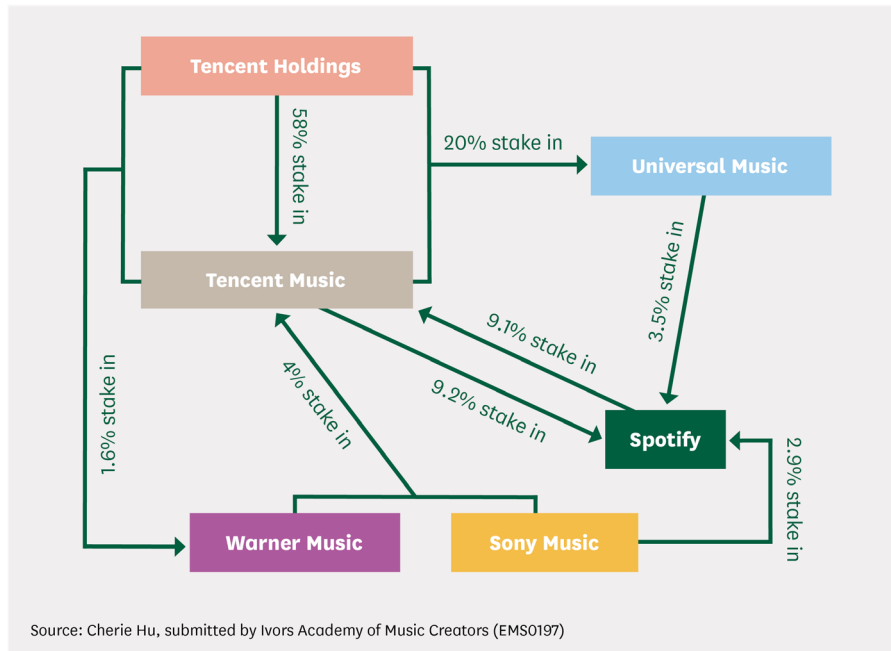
Tencent Holdings

58% stake in

20% stake in

Universal Music

Tencent Music

3.5% stake in

9.1% stake in

9.2% stake in

1.6% stake in

4% stake in

Spotify

2.9% stake in

Warner Music

Sony Music

Source: Cherie Hu, submitted by Ivors Academy of Music Creators (EMS0197)